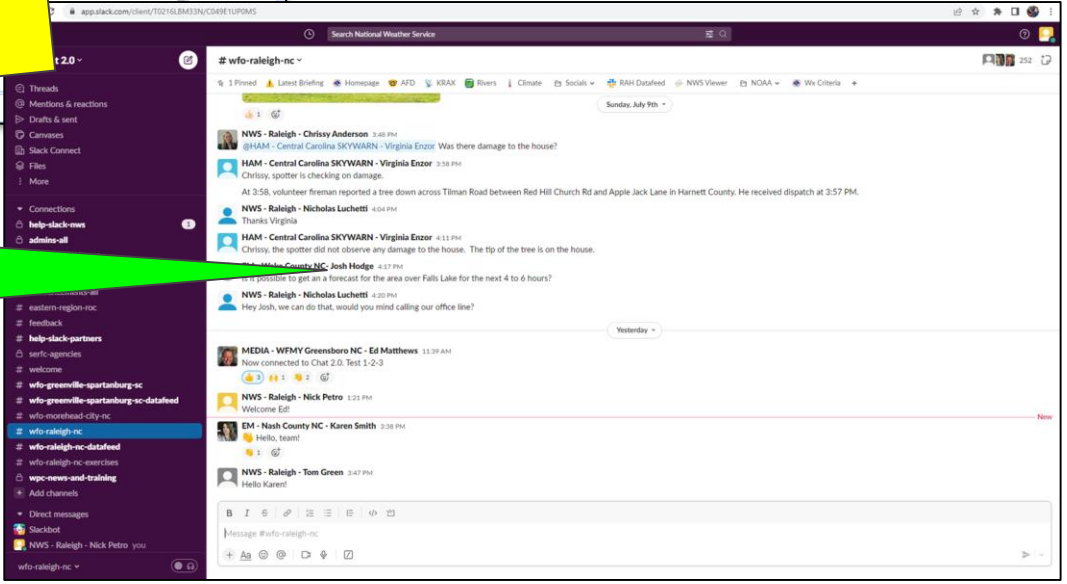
app.slack.com/client/T0216LBM33N/C049E1UP0MS

Search National Weather Service

t 2.0

Threads
Mentions & reactions
Drafts & sent
Canvases
Slack Connect
Files
More

Connections
help-slack-nws 1
admins-all

eastern-region-roc
feedback
help-slack-partners
serfc-agencies
welcome
wfo-greenville-spartanburg-sc
wfo-greenville-spartanburg-sc-datafeed
wfo-morehead-city-nc
wfo-raleigh-nc
wfo-raleigh-nc-datafeed
wfo-raleigh-nc-exercises
wpc-news-and-training
Add channels

Direct messages
Slackbot
NWS - Raleigh - Nick Petro you

wfo-raleigh-nc

# wfo-raleigh-nc

252

1 Pinned | Latest Briefing | Homepage | AFD | KRAX | Rivers | Climate | Socials | RAH Datafeed | NWS Viewer | NOAA | Wx Criteria | +

Sunday, July 9th

NWS - Raleigh - Chrissy Anderson 3:48 PM
@HAM - Central Carolina SKYWARN - Virginia Enzor Was there damage to the house?

HAM - Central Carolina SKYWARN - Virginia Enzor 3:58 PM
Chrissy, spotter is checking on damage.

At 3:58, volunteer fireman reported a tree down across Tilman Road between Red Hill Church Rd and Apple Jack Lane in Harnett County. He received dispatch at 3:57 PM.

NWS - Raleigh - Nicholas Luchetti 4:04 PM
Thanks Virginia

HAM - Central Carolina SKYWARN - Virginia Enzor 4:11 PM
Chrissy, the spotter did not observe any damage to the house. The tip of the tree is on the house.

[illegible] - Wake County NC- Josh Hodge 4:17 PM
Is it possible to get an a forecast for the area over Falls Lake for the next 4 to 6 hours?

NWS - Raleigh - Nicholas Luchetti 4:20 PM
Hey Josh, we can do that, would you mind calling our office line?

Yesterday

MEDIA - WFMY Greensboro NC - Ed Matthews 11:39 AM
Now connected to Chat 2.0. Test 1-2-3
3 1 2

NWS - Raleigh - Nick Petro 1:21 PM
Welcome Ed!

New

EM - Nash County NC - Karen Smith 3:38 PM
Hello, team!
1

NWS - Raleigh - Tom Green 3:47 PM
Hello Karen!

Message #wfo-raleigh-nc